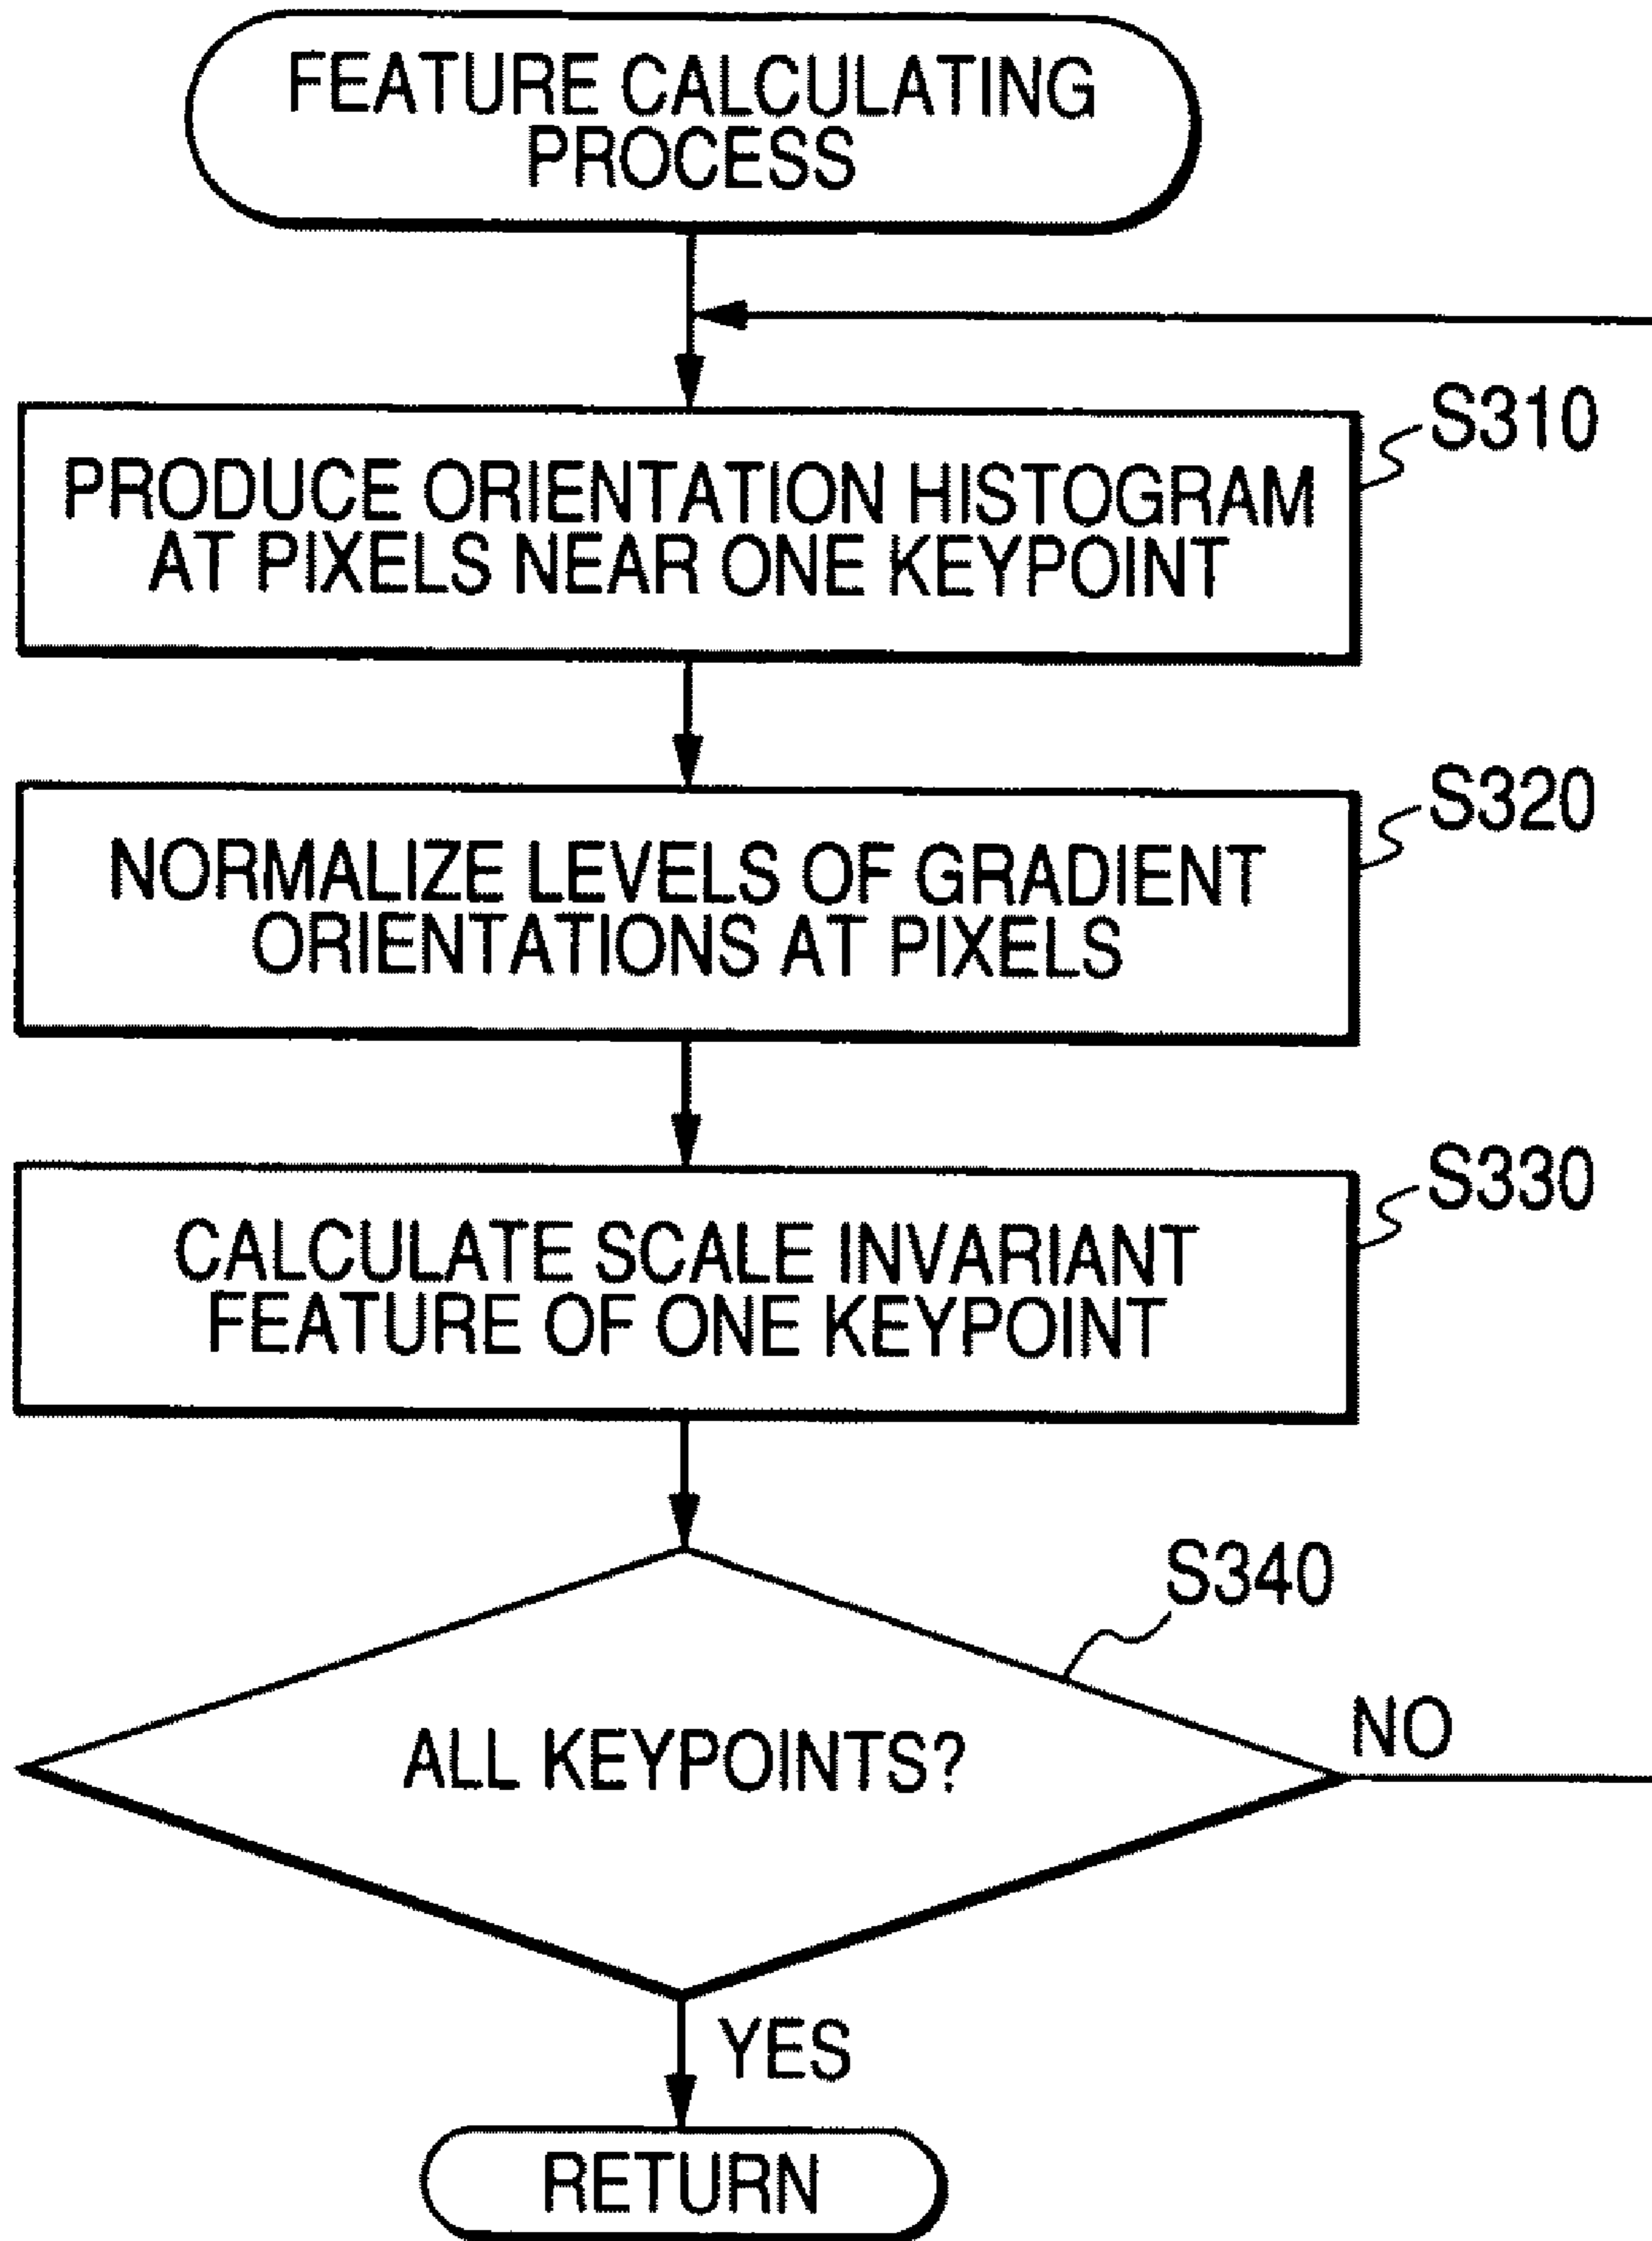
FEATURE CALCULATING PROCESS

S310

PRODUCE ORIENTATION HISTOGRAM AT PIXELS NEAR ONE KEYPOINT

S320

NORMALIZE LEVELS OF GRADIENT ORIENTATIONS AT PIXELS

S330

CALCULATE SCALE INVARIANT FEATURE OF ONE KEYPOINT

S340

ALL KEYPOINTS?

NO

YES

RETURN